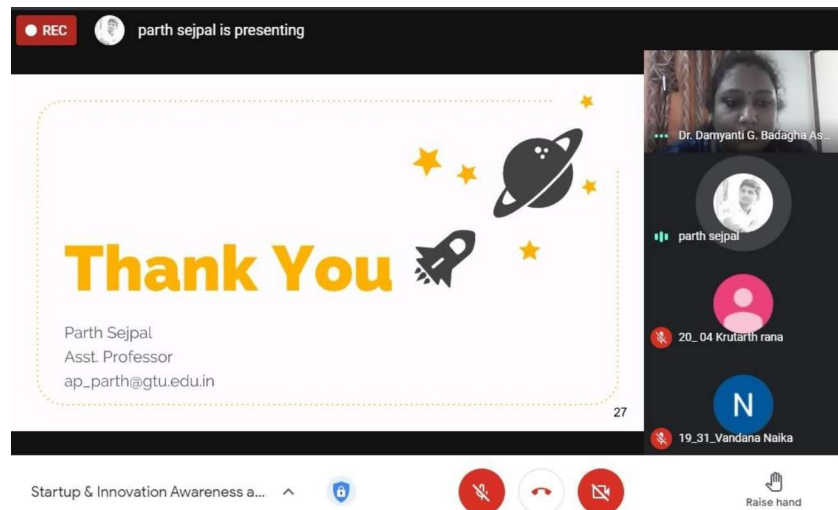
REC

parth sejpal is presenting

Thank You

Parth Sejpal
Asst. Professor
ap_parth@gtu.edu.in

27

Dr. Damyanti G. Badagha As...

parth sejpal

20_04 Krutarth rana

N

19_31_Vandana Naika

Startup & Innovation Awareness a...

Raise hand